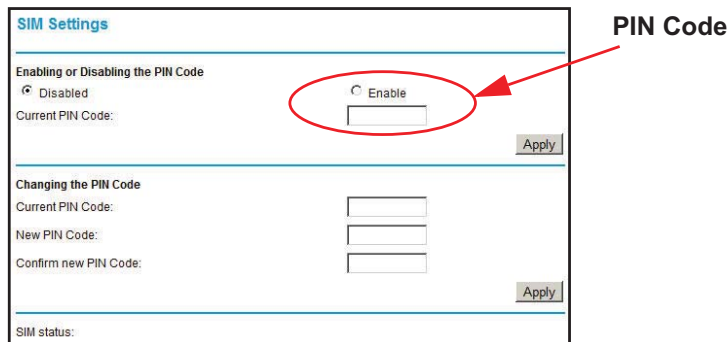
SIM Settings

PIN Code

Enabling or Disabling the PIN Code

Disabled

Enable

Current PIN Code:

Apply

Changing the PIN Code

Current PIN Code:

New PIN Code:

Confirm new PIN Code:

Apply

SIM status: